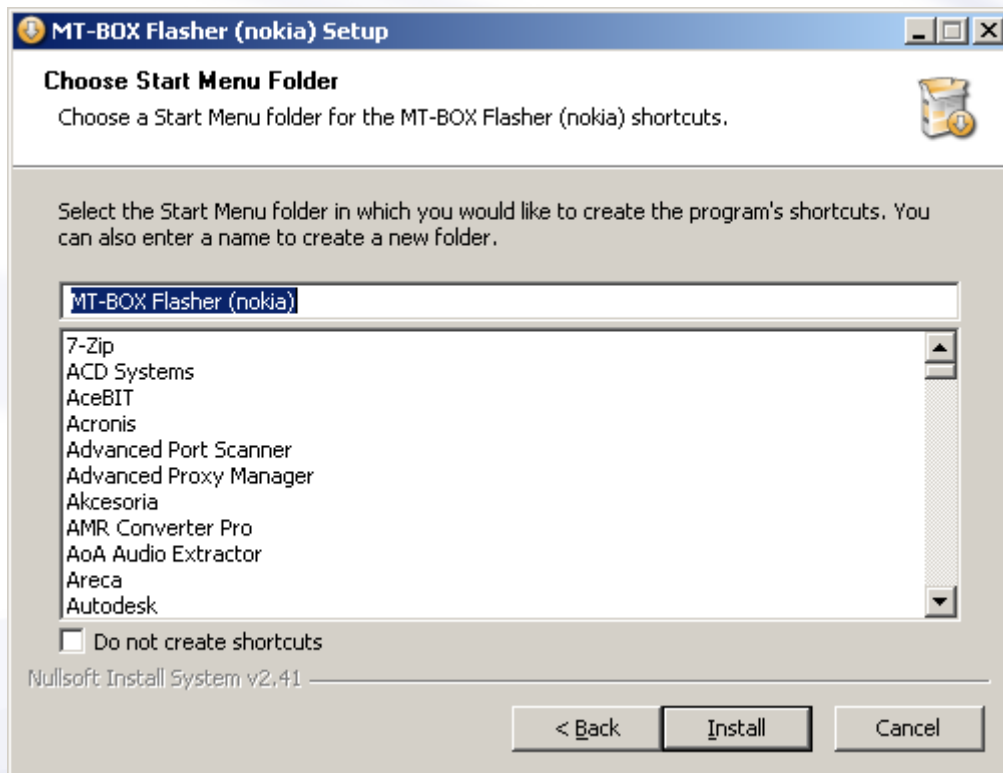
MT-BOX Flasher (nokia) Setup

Choose Start Menu Folder

Choose a Start Menu folder for the MT-BOX Flasher (nokia) shortcuts.

Select the Start Menu folder in which you would like to create the program's shortcuts. You can also enter a name to create a new folder.

MT-BOX Flasher (nokia)

7-Zip
ACD Systems
AceBIT
Acronis
Advanced Port Scanner
Advanced Proxy Manager
Akcesoria
AMR Converter Pro
AoA Audio Extractor
Areca
Autodesk

Do not create shortcuts

Nullsoft Install System v2.41

< Back

Install

Cancel